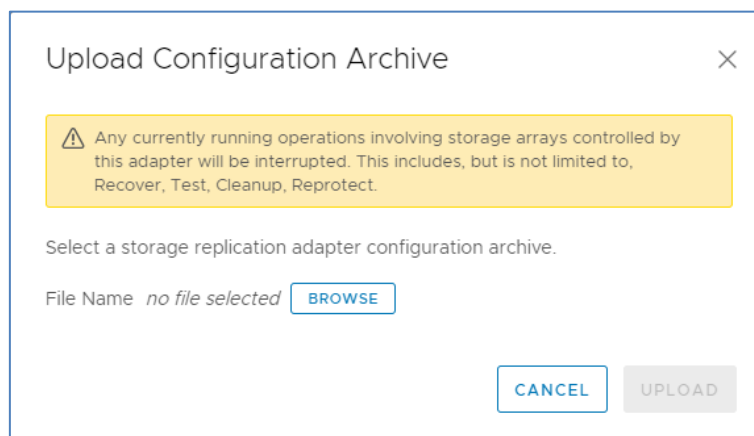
Upload Configuration Archive

×

Any currently running operations involving storage arrays controlled by this adapter will be interrupted. This includes, but is not limited to, Recover, Test, Cleanup, Reprotect.

Select a storage replication adapter configuration archive.

File Name no file selected BROWSE

CANCEL UPLOAD